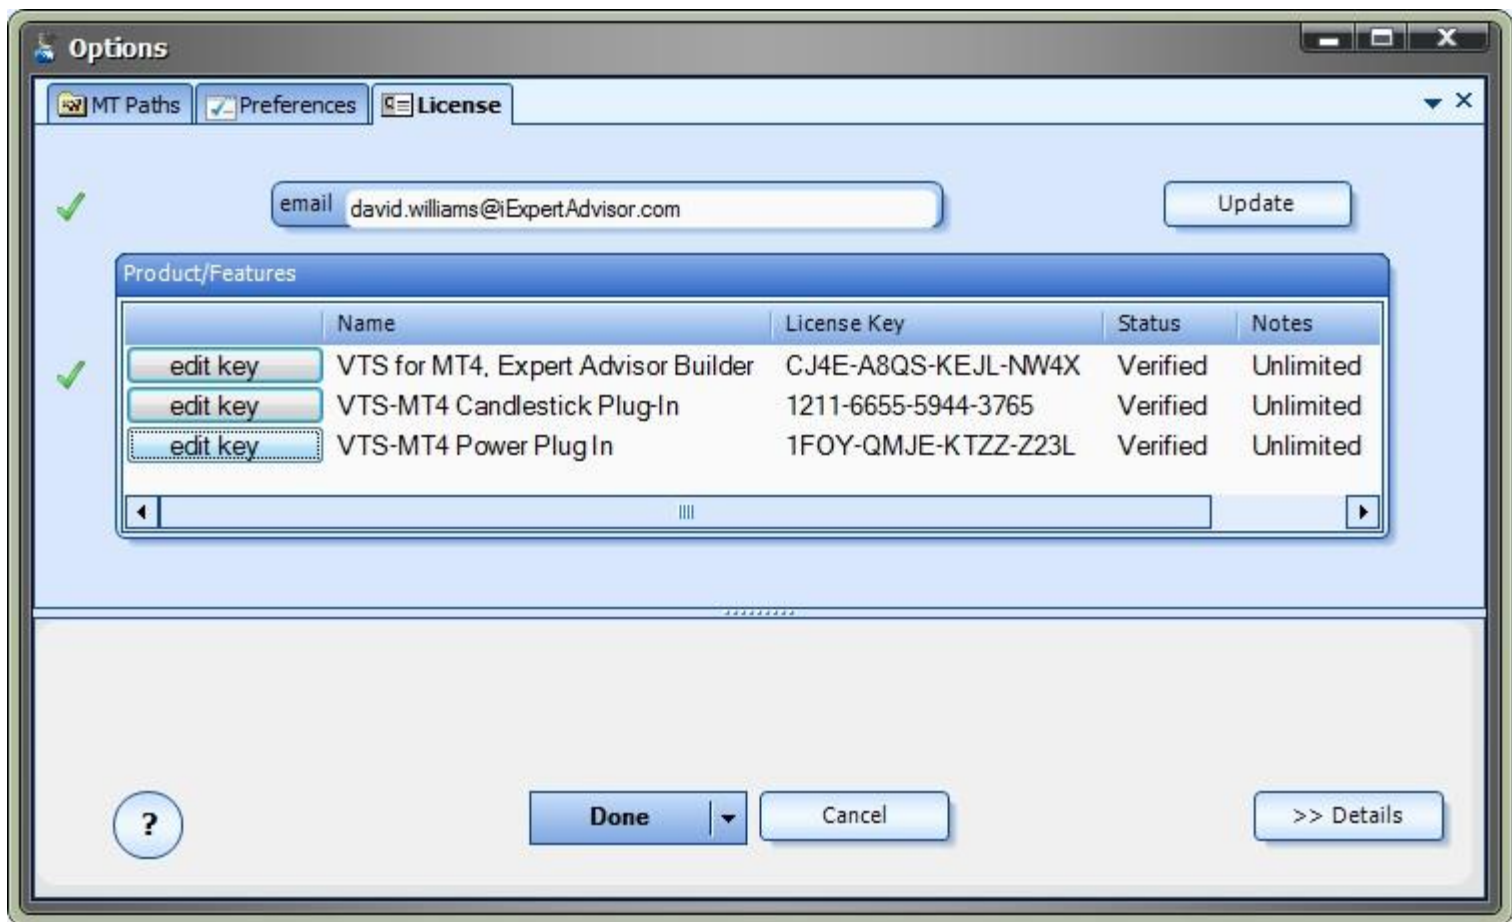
Options

MT Paths | Preferences | License

email david.williams@iExpertAdvisor.com

Update

Product/Features

| | Name | License Key | Status | Notes |
|---|---|---|---|---|
| edit key | VTS for MT4, Expert Advisor Builder | CJ4E-A8QS-KEJL-NW4X | Verified | Unlimited |
| edit key | VTS-MT4 Candlestick Plug-In | 1211-6655-5944-3765 | Verified | Unlimited |
| edit key | VTS-MT4 Power Plug In | 1FOY-QMJE-KTZZ-Z23L | Verified | Unlimited |

?

Done

Cancel

>> Details